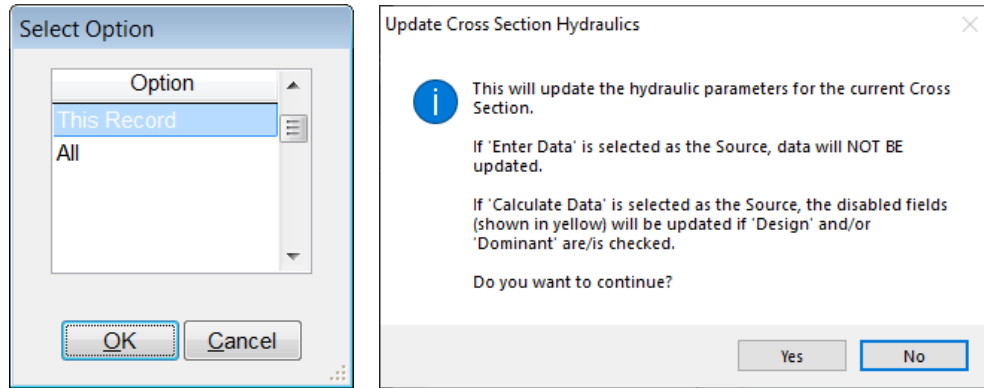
Select Option

Option
This Record
All

OK Cancel

Update Cross Section Hydraulics

This will update the hydraulic parameters for the current Cross Section.

If 'Enter Data' is selected as the Source, data will NOT BE updated.

If 'Calculate Data' is selected as the Source, the disabled fields (shown in yellow) will be updated if 'Design' and/or 'Dominant' are/is checked.

Do you want to continue?

Yes No